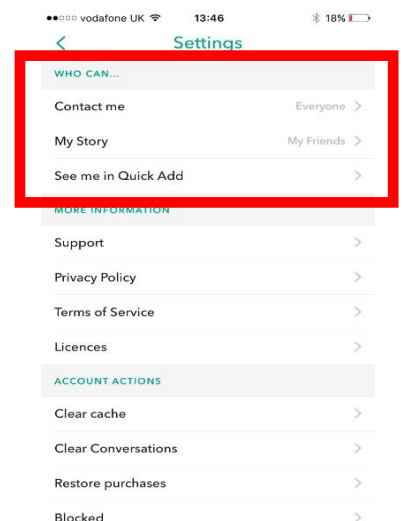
●●○○○ vodafone UK 13:46 18%

<

Settings

WHO CAN...

Contact me Everyone >

My Story My Friends >

See me in Quick Add >

MORE INFORMATION

Support >

Privacy Policy >

Terms of Service >

Licences >

ACCOUNT ACTIONS

Clear cache >

Clear Conversations >

Restore purchases >

Blocked >